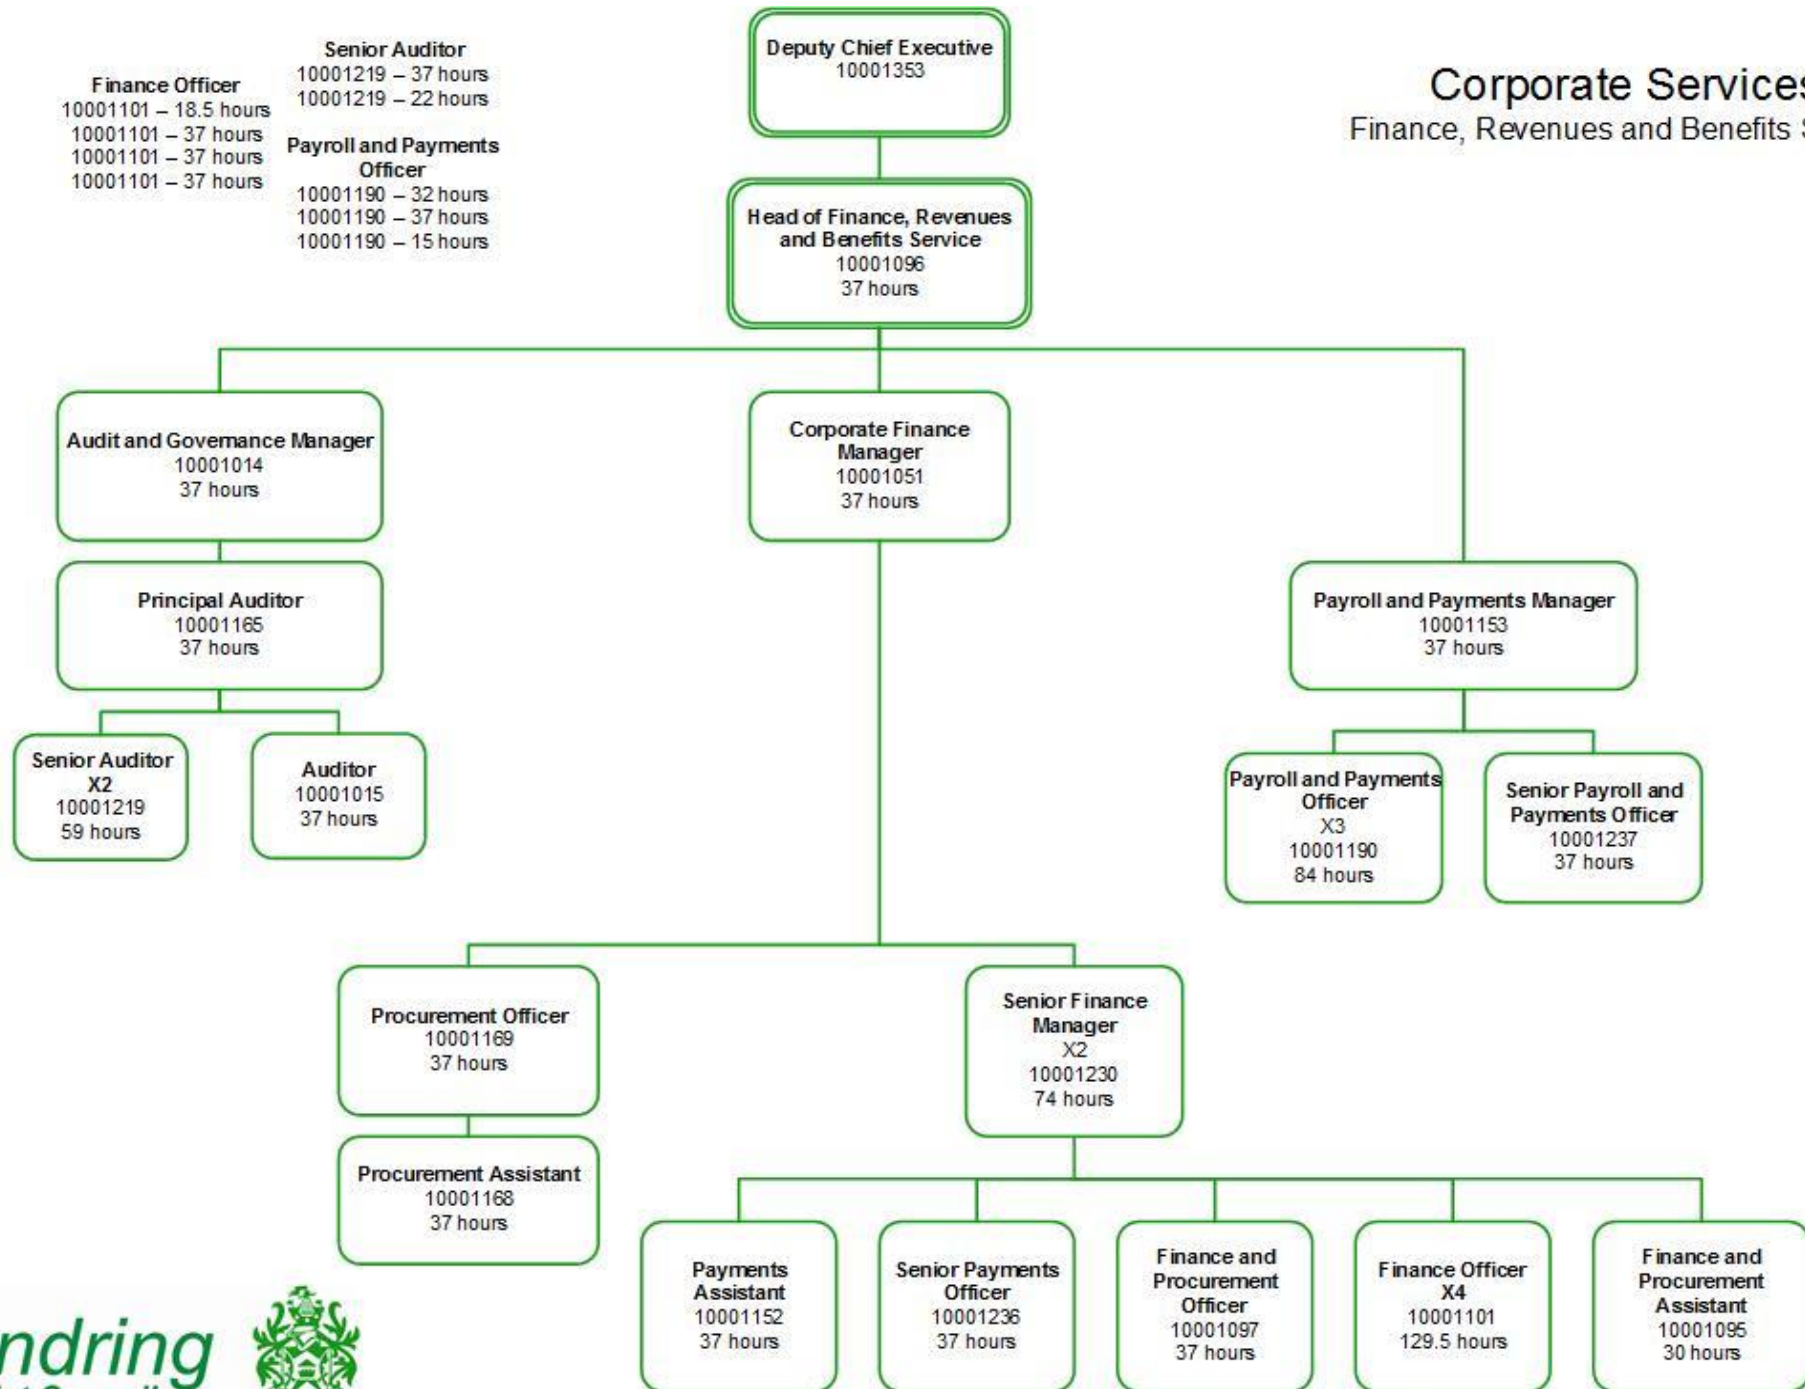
Finance Officer
10001101 – 18.5 hours
10001101 – 37 hours
10001101 – 37 hours
10001101 – 37 hours

Senior Auditor
10001219 – 37 hours
10001219 – 22 hours

Payroll and Payments Officer
10001190 – 32 hours
10001190 – 37 hours
10001190 – 15 hours

Deputy Chief Executive
10001353

Corporate Service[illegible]
Finance, Revenues and Benefits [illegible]

Head of Finance, Revenues and Benefits Service
10001096
37 hours

Audit and Governance Manager
10001014
37 hours

Corporate Finance Manager
10001051
37 hours

Principal Auditor
10001165
37 hours

Payroll and Payments Manager
10001153
37 hours

Senior Auditor
X2
10001219
59 hours

Auditor
10001015
37 hours

Payroll and Payments Officer
X3
10001190
84 hours

Senior Payroll and Payments Officer
10001237
37 hours

Procurement Officer
10001169
37 hours

Senior Finance Manager
X2
10001230
74 hours

Procurement Assistant
10001168
37 hours

Payments Assistant
10001152
37 hours

Senior Payments Officer
10001236
37 hours

Finance and Procurement Officer
10001097
37 hours

Finance Officer
X4
10001101
129.5 hours

Finance and Procurement Assistant
10001095
30 hours

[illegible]ndring